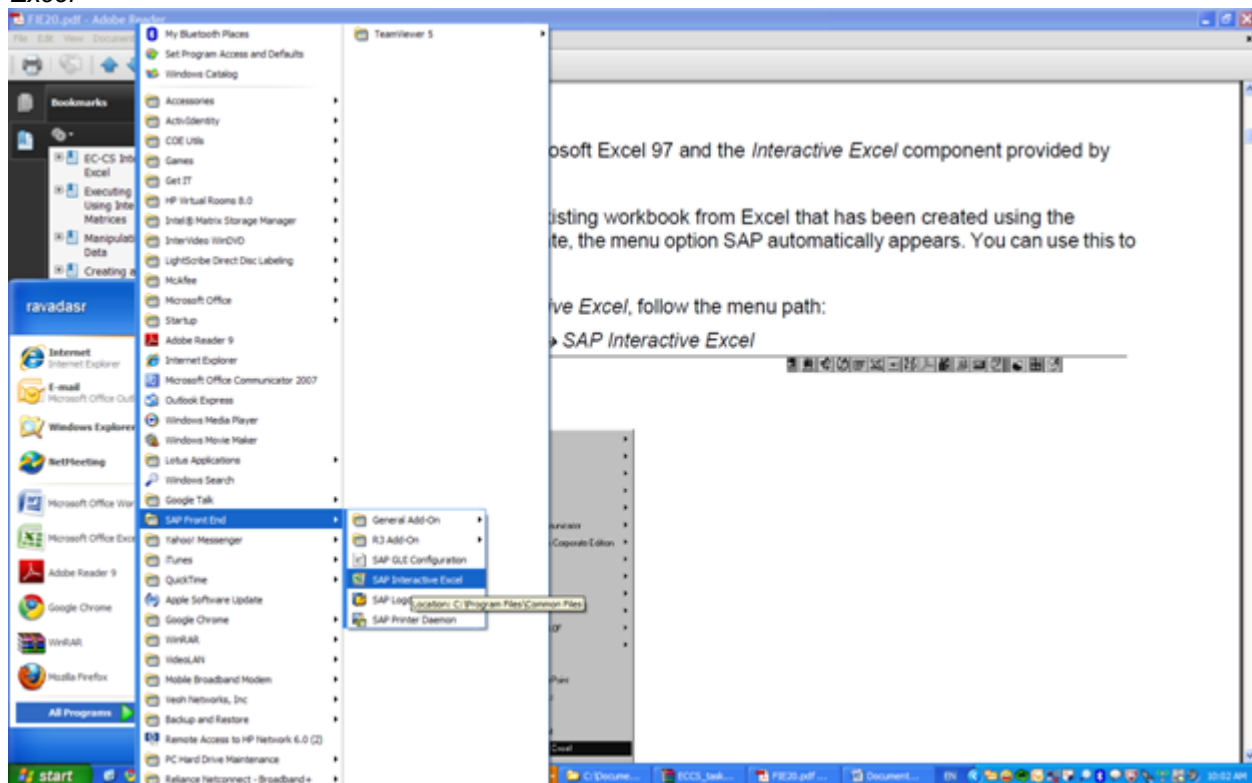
Excel

FIE20.pdf - Adobe Reader

File Edit View Document

Bookmarks

EC-CS Interactive Excel

Executing Using Interactive Matrices

Manipulating Data

Creating a

ravadasr

Internet
Internet Explorer

E-mail
Microsoft Office Outlook

Windows Explorer

NetMeeting

Microsoft Office Word

Microsoft Office Excel

Adobe Reader 9

Google Chrome

WinRAR

Mozilla Firefox

All Programs

My Bluetooth Places
Set Program Access and Defaults
Windows Catalog
Accessories
ActivIdentity
COE Utils
Games
Get IT
HP Virtual Rooms 8.0
Intel® Matrix Storage Manager
InterVideo WinDVD
LightScribe Direct Disc Labeling
McAfee
Microsoft Office
Startup
Adobe Reader 9
Internet Explorer
Microsoft Office Communicator 2007
Outlook Express
Windows Media Player
Windows Movie Maker
Lotus Applications
Windows Search
Google Talk
SAP Front End
Yahoo! Messenger
iTunes
QuickTime
Apple Software Update
Google Chrome
WinRAR
VideoLAN
Mobile Broadband Modem
Veoh Networks, Inc
Backup and Restore
Remote Access to HP Network 6.0 (2)
PC Hard Drive Maintenance
Reliance Netconnect - Broadband+

TeamViewer 5

General Add-On
R3 Add-On
SAP GUI Configuration
SAP Interactive Excel
SAP Logo
SAP Printer Daemon

Location: C:\Program Files\Common Files

osoft Excel 97 and the *Interactive Excel* component provided by

isting workbook from Excel that has been created using the te, the menu option SAP automatically appears. You can use this to

ve Excel, follow the menu path:

SAP Interactive Excel

Corporate Edition

Excel

start

C:\Docume...

ECCS_task...

FIE20.pdf ...

Document...

EN

10:02 AM